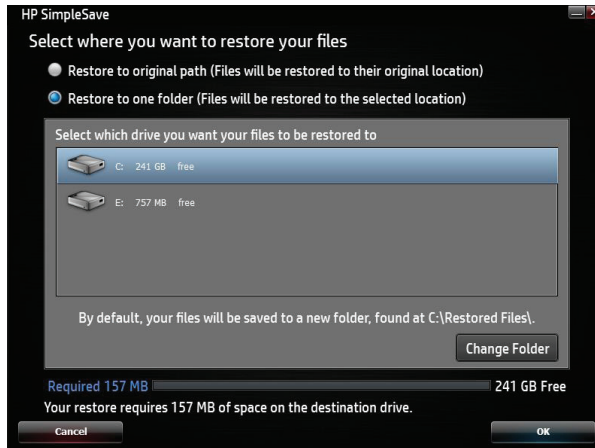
HP SimpleSave

Select where you want to restore your files

Restore to original path (Files will be restored to their original location)

Restore to one folder (Files will be restored to the selected location)

Select which drive you want your files to be restored to

C: 241 GB free

E: 757 MB free

By default, your files will be saved to a new folder, found at C:\Restored Files\.

Change Folder

Required 157 MB

241 GB Free

Your restore requires 157 MB of space on the destination drive.

Cancel

OK